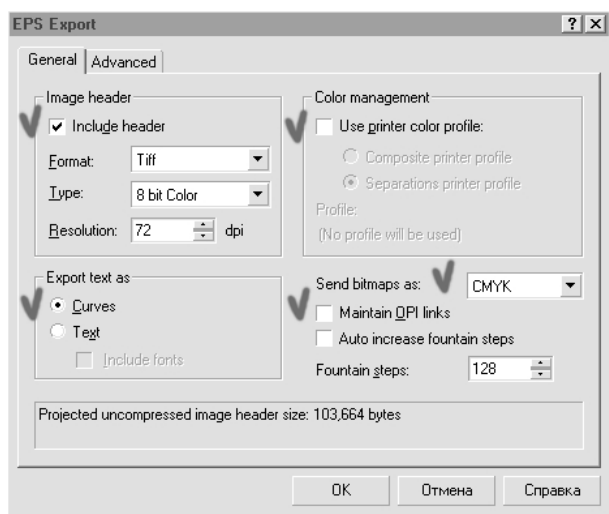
EPS Export

?

General | Advanced

Image header

Include header

Format: Tiff

Type: 8 bit Color

Resolution: 72 dpi

Color management

Use printer color profile:

Composite printer profile

Separations printer profile

Profile:

(No profile will be used)

Export text as

Curves

Text

Include fonts

Send bitmaps as: CMYK

Maintain OPI links

Auto increase fountain steps

Fountain steps: 128

Projected uncompressed image header size: 103,664 bytes

OK

Отмена

Справка